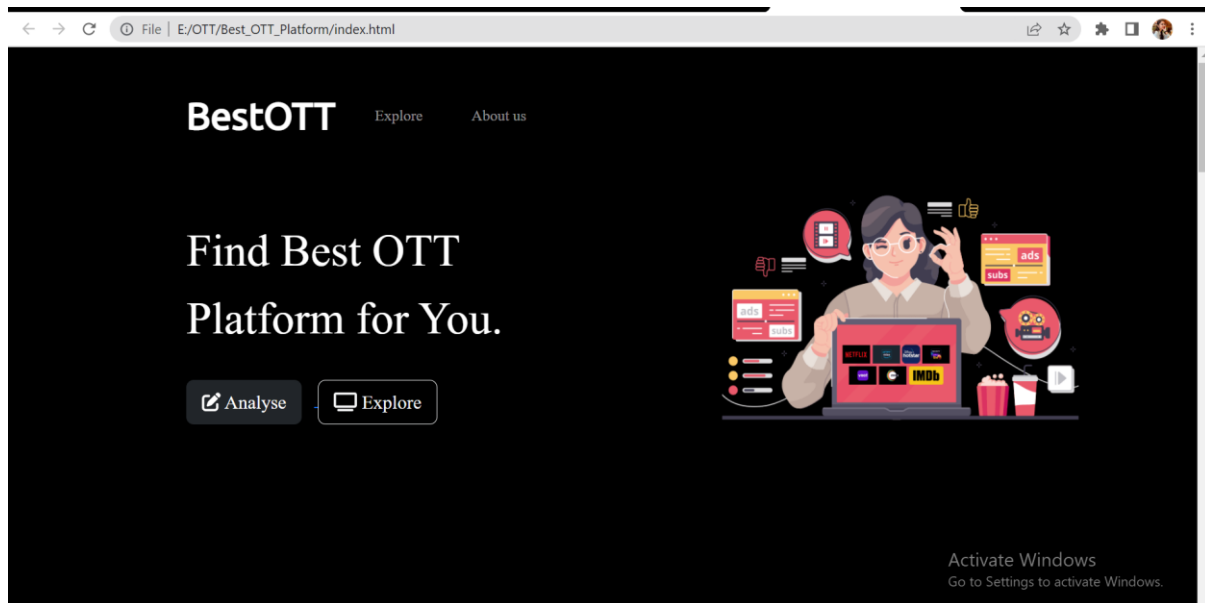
File | E:/OTT/Best_OTT_Platform/index.html

BestOTT Explore About us

Find Best OTT Platform for You.

Analyse Explore

ads
subs
ads
subs
NETFLIX
hotstar
IMDb

Activate Windows
Go to Settings to activate Windows.